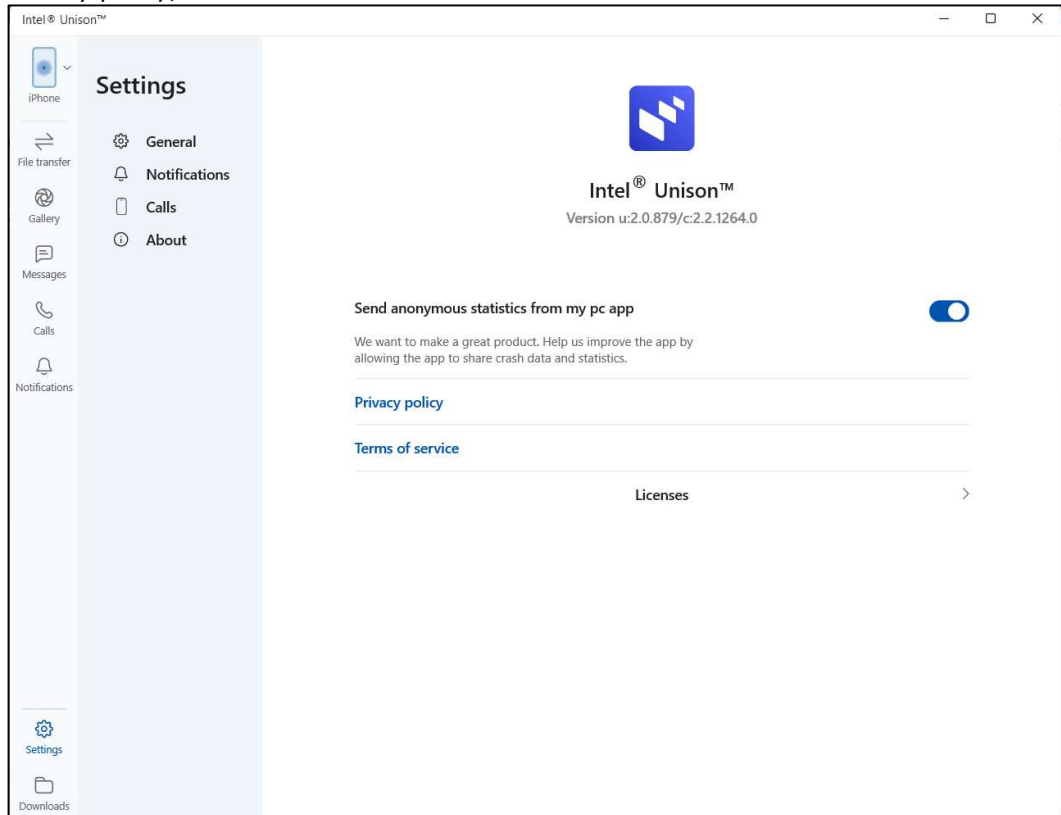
Intel® Unison™

iPhone

File transfer

Gallery

Messages

Calls

Notifications

Settings

General

Notifications

Calls

About

Intel® Unison™

Version u:2.0.879/c:2.2.1264.0

Send anonymous statistics from my pc app

We want to make a great product. Help us improve the app by allowing the app to share crash data and statistics.

Privacy policy

Terms of service

Licenses

Settings

Downloads